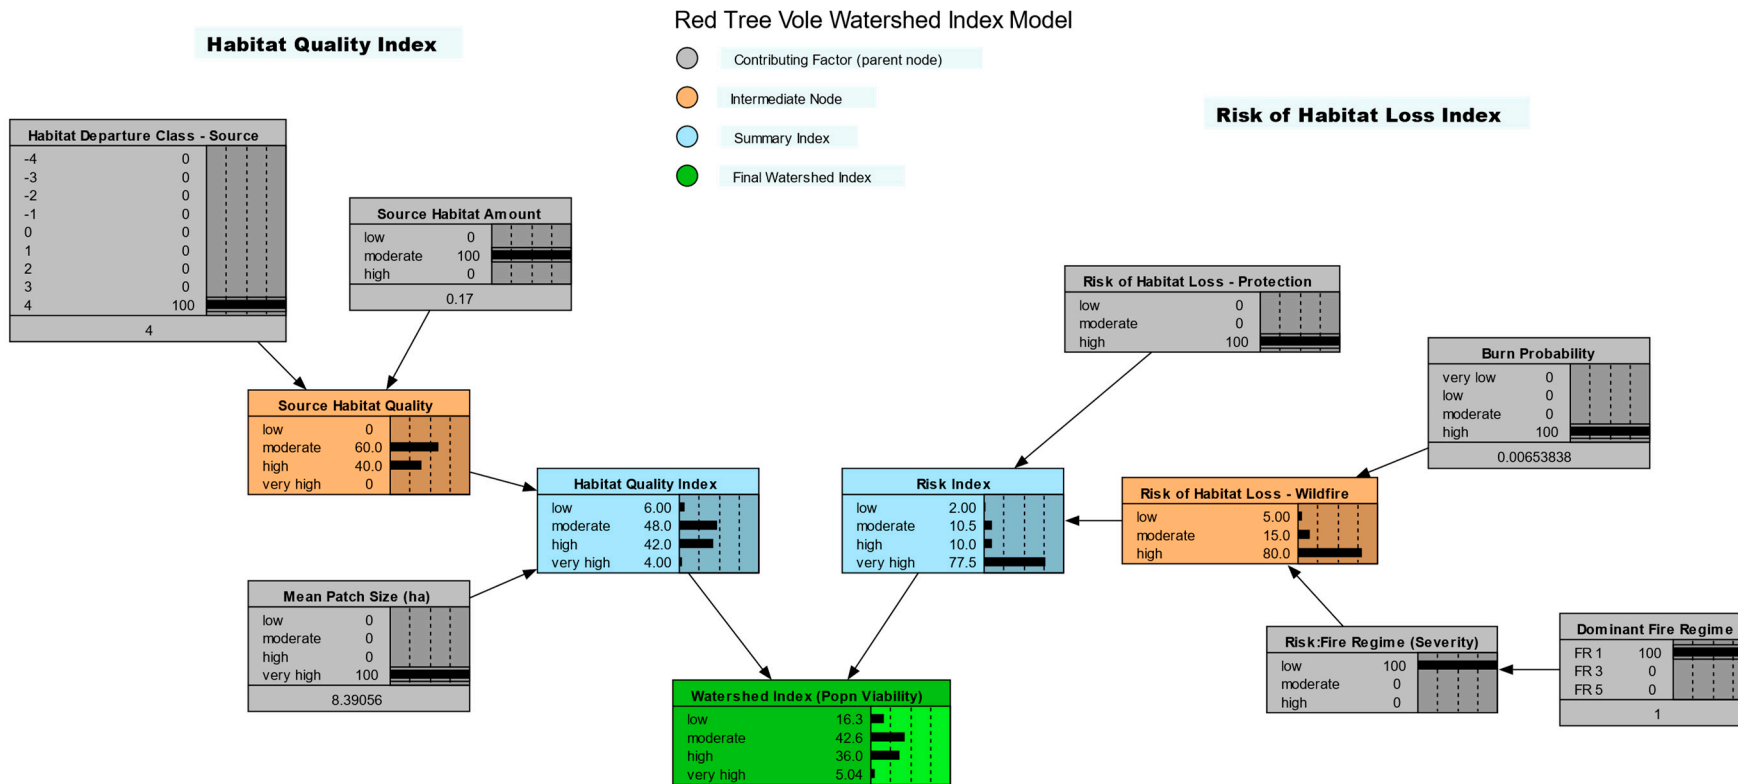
Red Tree Vole Watershed Index Model

Contributing Factor (parent node)

Intermediate Node

Summary Index

Final Watershed Index

Habitat Quality Index

Risk of Habitat Loss Index

Habitat Departure Class - Source

| | |
|---|---|
| -4 | 0 |
| -3 | 0 |
| -2 | 0 |
| -1 | 0 |
| 0 | 0 |
| 1 | 0 |
| 2 | 0 |
| 3 | 0 |
| 4 | 100 |

4

Source Habitat Amount

| | |
|---|---|
| low | 0 |
| moderate | 100 |
| high | 0 |

0.17

Source Habitat Quality

| | |
|---|---|
| low | 0 |
| moderate | 60.0 |
| high | 40.0 |
| very high | 0 |

Habitat Quality Index

| | |
|---|---|
| low | 6.00 |
| moderate | 48.0 |
| high | 42.0 |
| very high | 4.00 |

Mean Patch Size (ha)

| | |
|---|---|
| low | 0 |
| moderate | 0 |
| high | 0 |
| very high | 100 |

8.39056

Watershed Index (Popn Viability)

| | |
|---|---|
| low | 16.3 |
| moderate | 42.6 |
| high | 36.0 |
| very high | 5.04 |

Risk of Habitat Loss - Protection

| | |
|---|---|
| low | 0 |
| moderate | 0 |
| high | 100 |

Burn Probability

| | |
|---|---|
| very low | 0 |
| low | 0 |
| moderate | 0 |
| high | 100 |

0.00653838

Risk Index

| | |
|---|---|
| low | 2.00 |
| moderate | 10.5 |
| high | 10.0 |
| very high | 77.5 |

Risk of Habitat Loss - Wildfire

| | |
|---|---|
| low | 5.00 |
| moderate | 15.0 |
| high | 80.0 |

Risk:Fire Regime (Severity)

| | |
|---|---|
| low | 100 |
| moderate | 0 |
| high | 0 |

Dominant Fire Regime

| | |
|---|---|
| FR 1 | 100 |
| FR 3 | 0 |
| FR 5 | 0 |

1